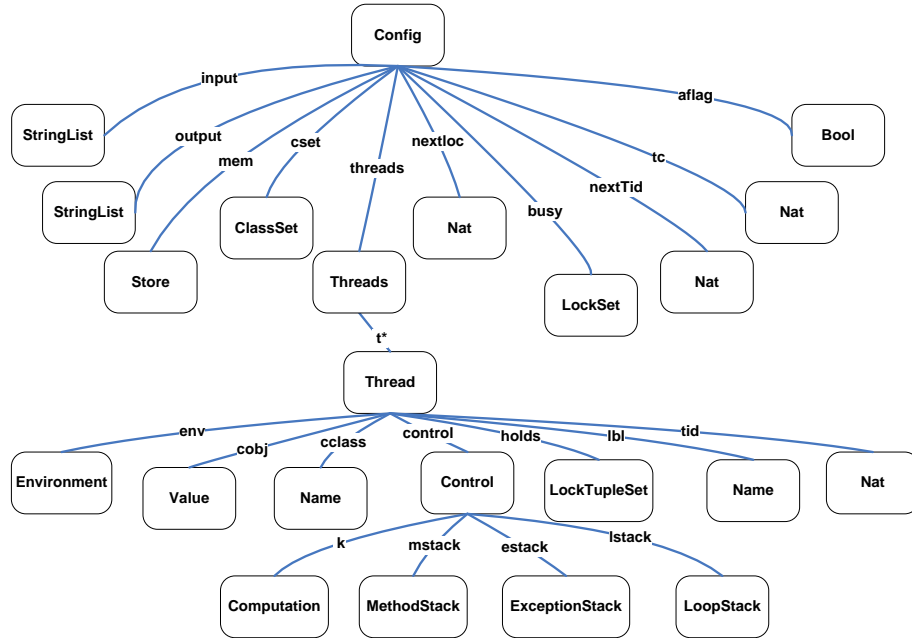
Config

input
aflag
StringList
output
cset
nextloc
Bool
mem
threads
tc
nextTid
StringList
busy
ClassSet
Nat
Nat
Store
Threads
Nat
LockSet

t*

Thread

env
tid
cobj
cclass
control
holds
lbl
Environment
Value
Name
Control
LockTupleSet
Name
Nat

k
mstack
estack
lstack

Computation
MethodStack
ExceptionStack
LoopStack